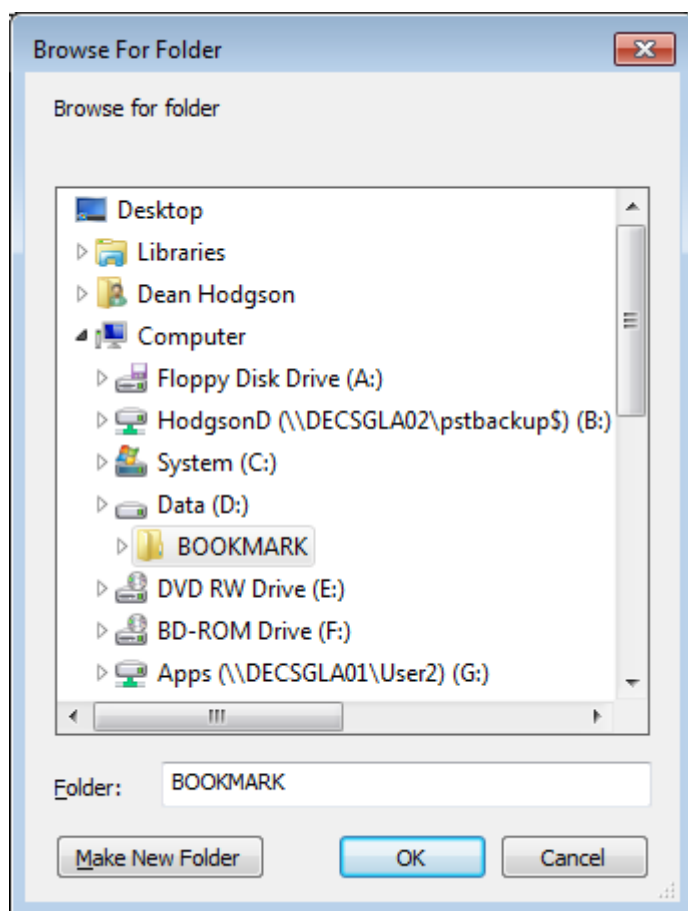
Browse For Folder

Browse for folder

Desktop
Libraries
Dean Hodgson
Computer
Floppy Disk Drive (A:)
HodgsonD (\\DECSGLA02\pstbackup$) (B:)
System (C:)
Data (D:)
BOOKMARK
DVD RW Drive (E:)
BD-ROM Drive (F:)
Apps (\\DECSGLA01\User2) (G:)

Folder: BOOKMARK

Make New Folder
OK
Cancel